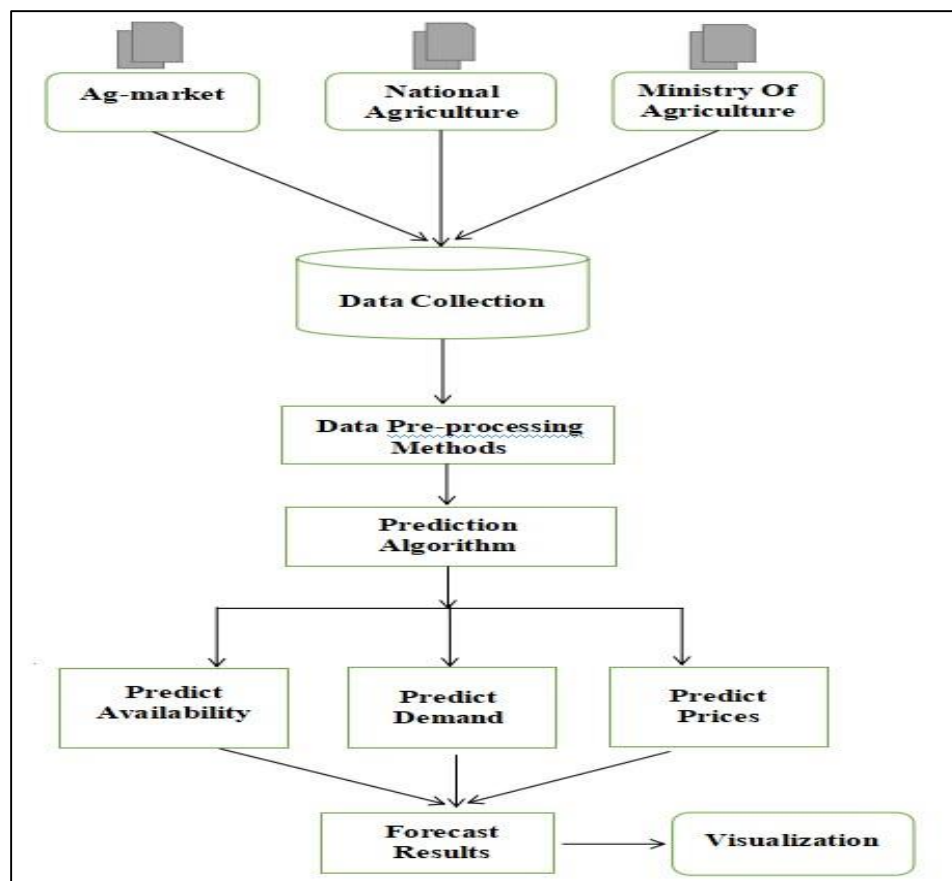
Ag-market

National Agriculture

Ministry Of Agriculture

Data Collection

Data Pre-processing Methods

Prediction Algorithm

Predict Availability

Predict Demand

Predict Prices

Forecast Results

Visualization